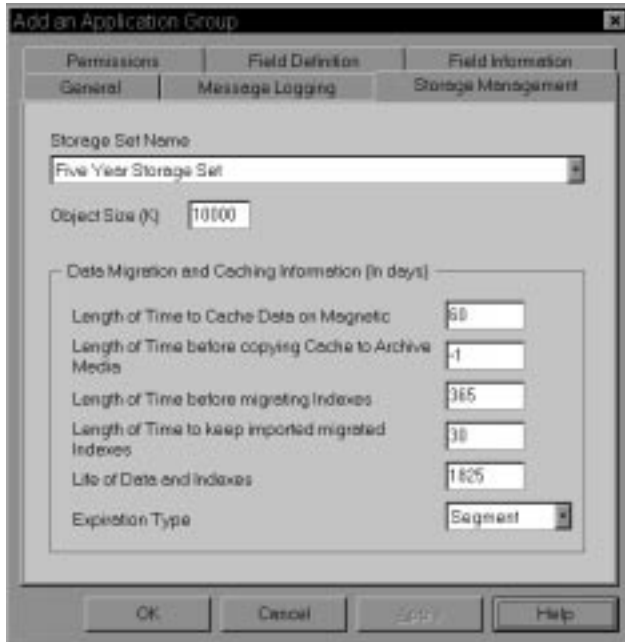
Add an Application Group

Permissions
Field Definition
Field Information
General
Message Logging
Storage Management

Storage Set Name
Five Year Storage Set

Object Size (K) 10000

Data Migration and Caching Information (In days)

Length of Time to Cache Data on Magnetic 60
Length of Time before copying Cache to Archive Media -1
Length of Time before migrating Indexes 365
Length of Time to keep imported migrated Indexes 30
Life of Data and Indexes 1825
Expiration Type Segment

OK
Cancel
Apply
Help